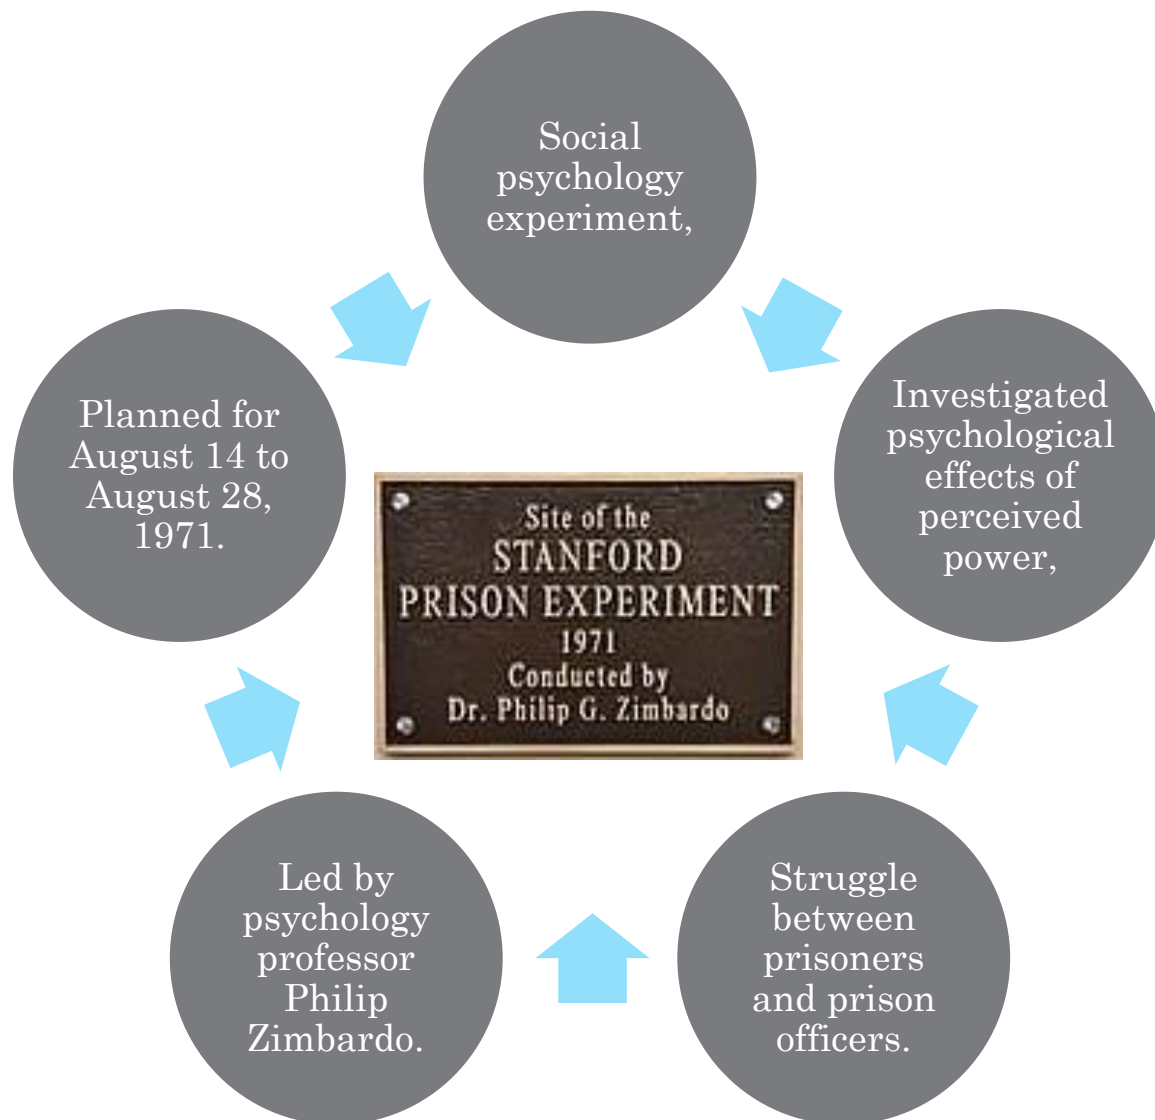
Social psychology experiment,

Investigated psychological effects of perceived power,

Struggle between prisoners and prison officers.

Led by psychology professor Philip Zimbardo.

Planned for August 14 to August 28, 1971.

Site of the
STANFORD
PRISON EXPERIMENT
1971
Conducted by
Dr. Philip G. Zimbardo